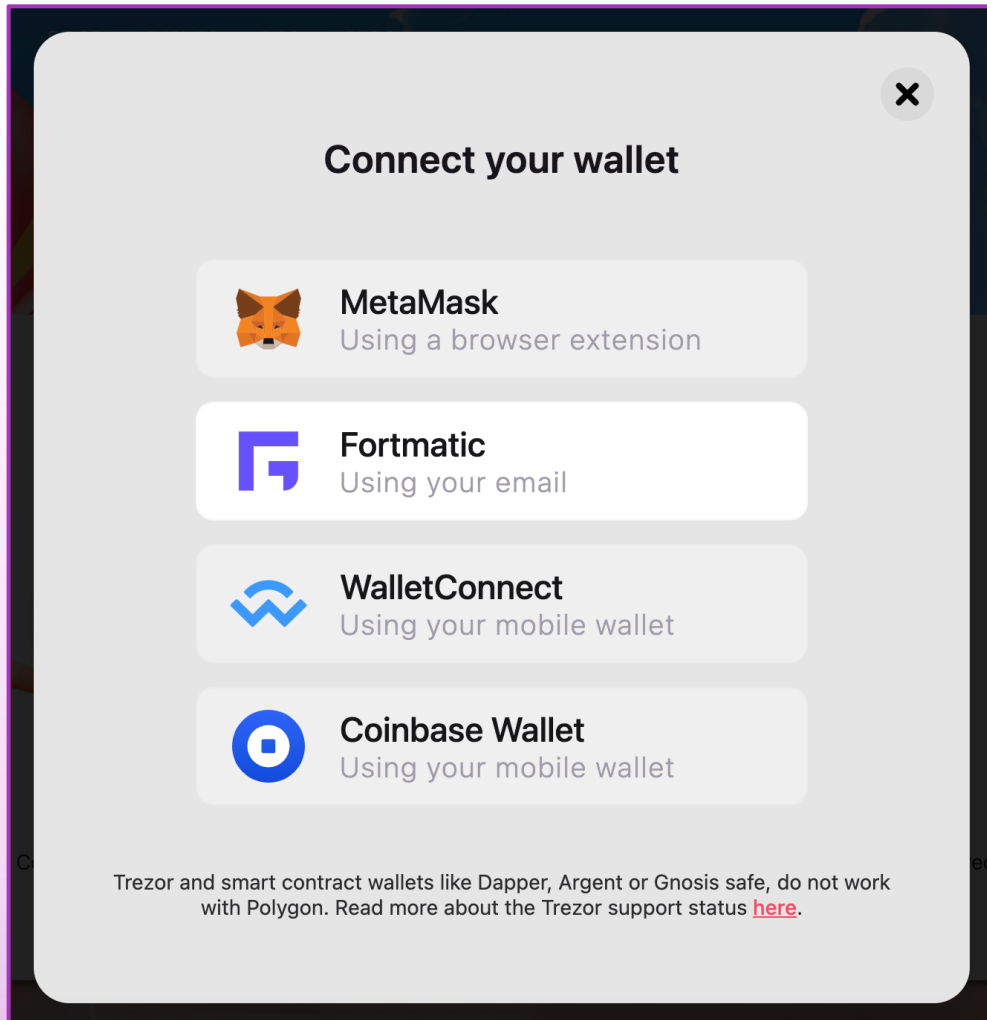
Connect your wallet

MetaMask
Using a browser extension

Fortmatic
Using your email

WalletConnect
Using your mobile wallet

Coinbase Wallet
Using your mobile wallet

Trezor and smart contract wallets like Dapper, Argent or Gnosis safe, do not work with Polygon. Read more about the Trezor support status here.